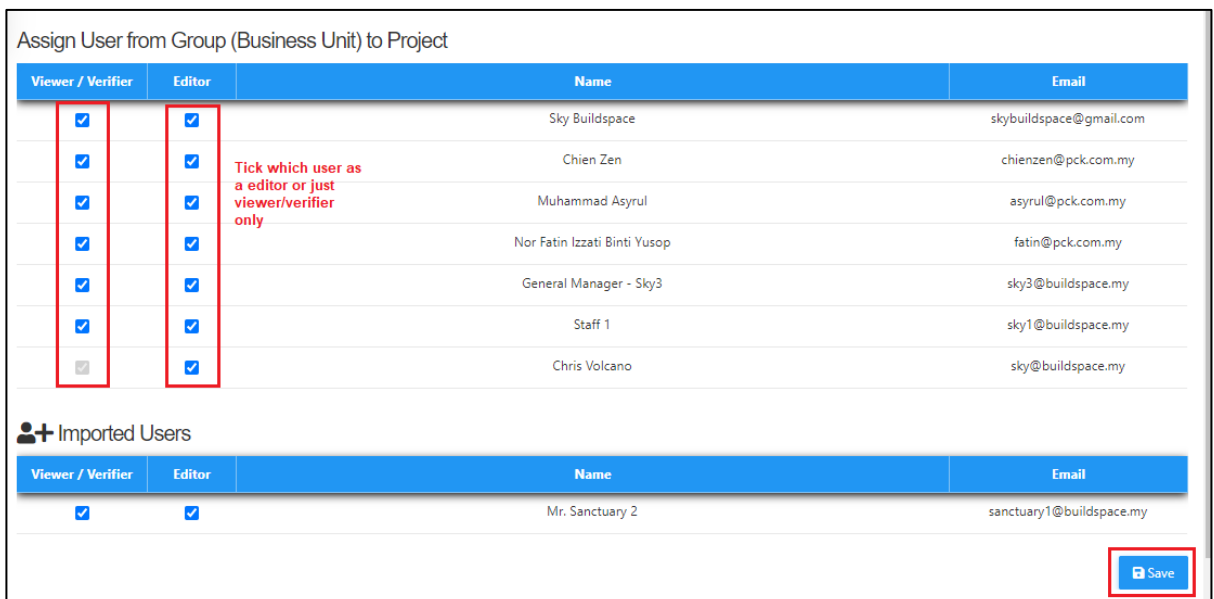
Assign User from Group (Business Unit) to Project

| Viewer / Verifier | Editor | Name | Email |
|---|---|---|---|
| | | Sky Buildspace | skybuildspace@gmail.com |
| | | Chien Zen | chienzen@pck.com.my |
| | | Muhammad Asyrul | asyrul@pck.com.my |
| | | Nor Fatin Izzati Binti Yusop | fatin@pck.com.my |
| | | General Manager - Sky3 | sky3@buildspace.my |
| | | Staff 1 | sky1@buildspace.my |
| | | Chris Volcano | sky@buildspace.my |

Tick which user as a editor or just viewer/verifier only

Imported Users

| Viewer / Verifier | Editor | Name | Email |
|---|---|---|---|
| | | Mr. Sanctuary 2 | sanctuary1@buildspace.my |

Save